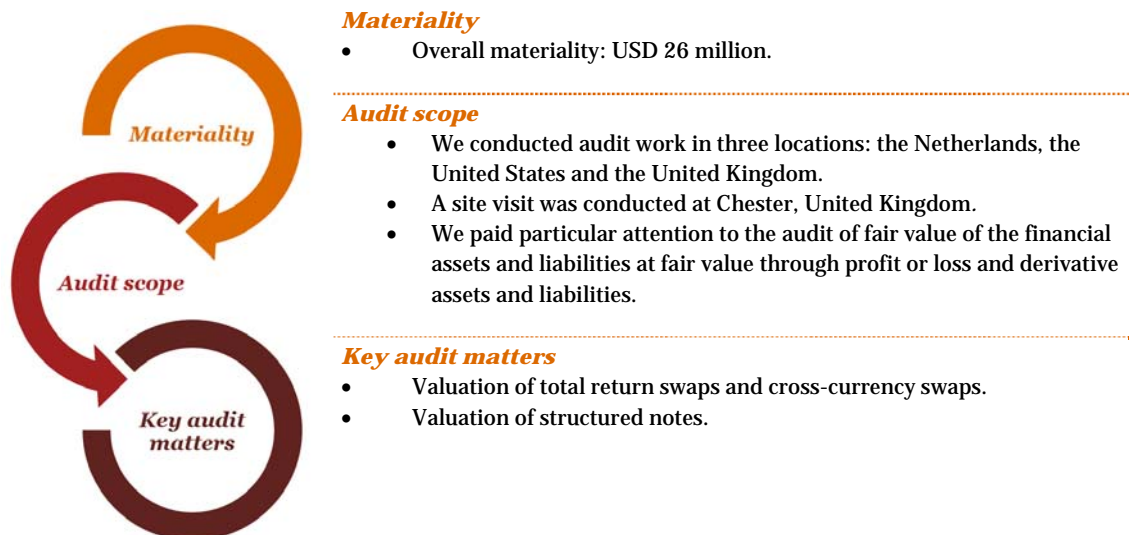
Materiality

Audit scope

Key audit matters

Materiality
- Overall materiality: USD 26 million.

Audit scope
- We conducted audit work in three locations: the Netherlands, the United States and the United Kingdom.
- A site visit was conducted at Chester, United Kingdom.
- We paid particular attention to the audit of fair value of the financial assets and liabilities at fair value through profit or loss and derivative assets and liabilities.

Key audit matters
- Valuation of total return swaps and cross-currency swaps.
- Valuation of structured notes.